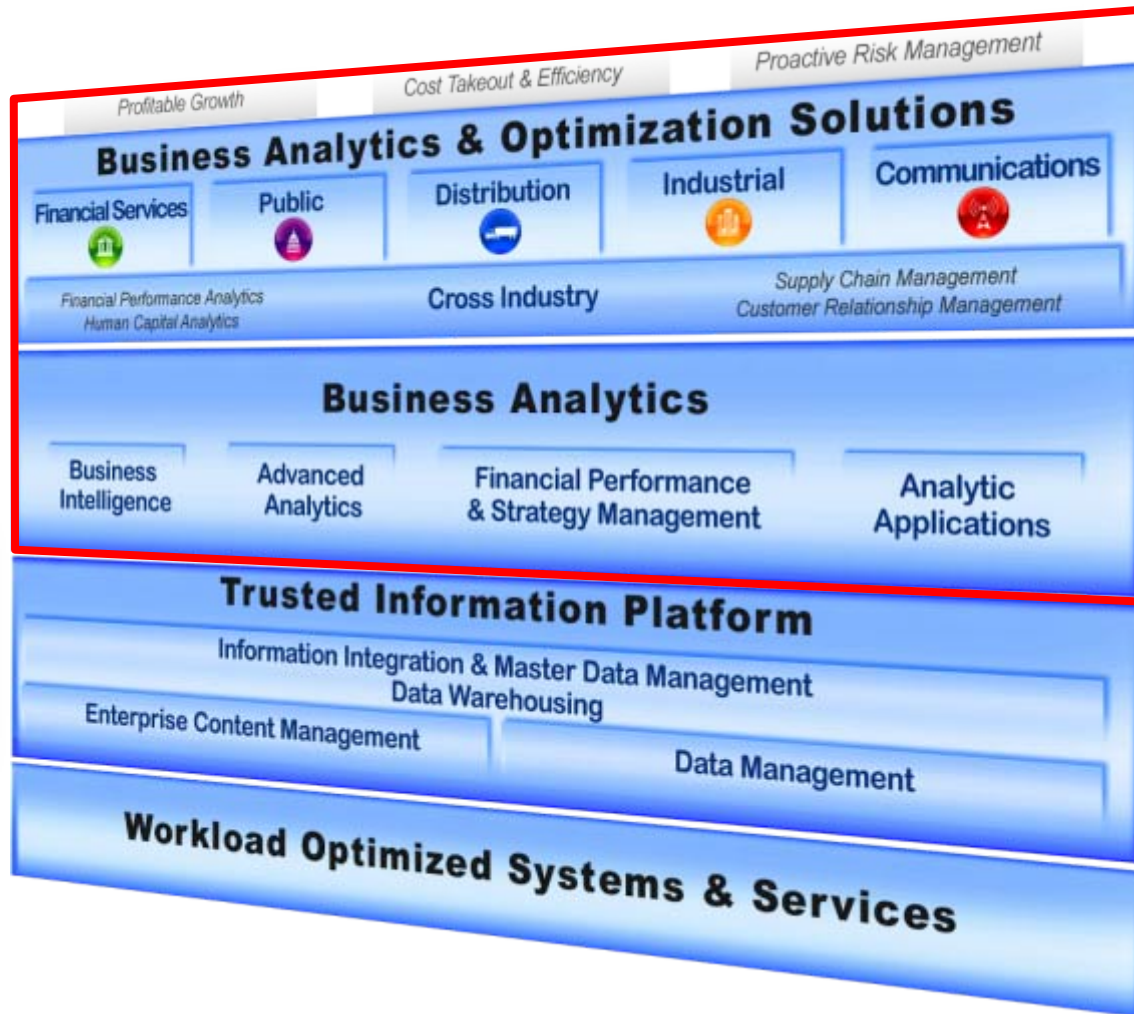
Profitable Growth

Cost Takeout & Efficiency

Proactive Risk Management

Business Analytics & Optimization Solutions

Financial Services

Public

Distribution

Industrial

Communications

Financial Performance Analytics
Human Capital Analytics

Cross Industry

Supply Chain Management
Customer Relationship Management

Business Analytics

Business Intelligence

Advanced Analytics

Financial Performance & Strategy Management

Analytic Applications

Trusted Information Platform

Information Integration & Master Data Management

Data Warehousing

Enterprise Content Management

Data Management

Workload Optimized Systems & Services